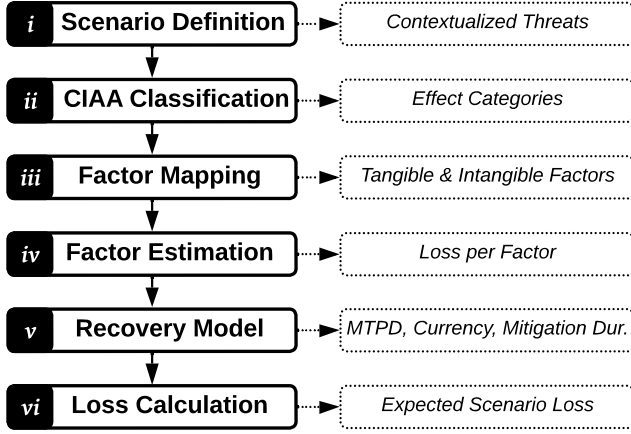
i Scenario Definition

Contextualized Threats

ii CIAA Classification

Effect Categories

iii Factor Mapping

Tangible & Intangible Factors

iv Factor Estimation

Loss per Factor

v Recovery Model

MTPD, Currency, Mitigation Dur.

vi Loss Calculation

Expected Scenario Loss